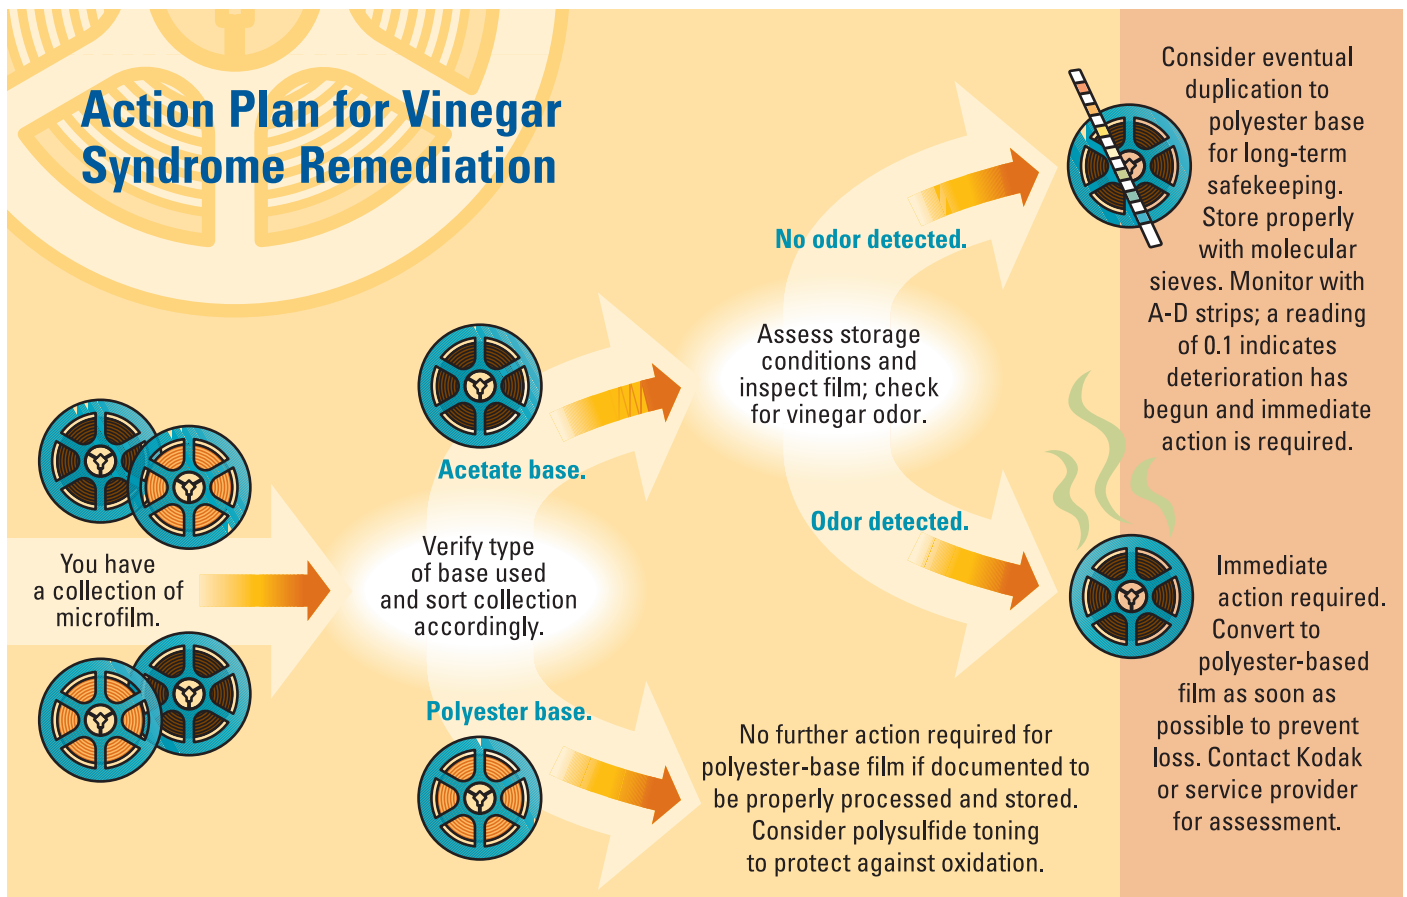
Action Plan for Vinegar Syndrome Remediation

You have a collection of microfilm.

Verify type of base used and sort collection accordingly.

Acetate base.

Polyester base.

Assess storage conditions and inspect film; check for vinegar odor.

No odor detected.

Odor detected.

No further action required for polyester-base film if documented to be properly processed and stored. Consider polysulfide toning to protect against oxidation.

Consider eventual duplication to polyester base for long-term safekeeping. Store properly with molecular sieves. Monitor with A-D strips; a reading of 0.1 indicates deterioration has begun and immediate action is required.

Immediate action required. Convert to polyester-based film as soon as possible to prevent loss. Contact Kodak or service provider for assessment.